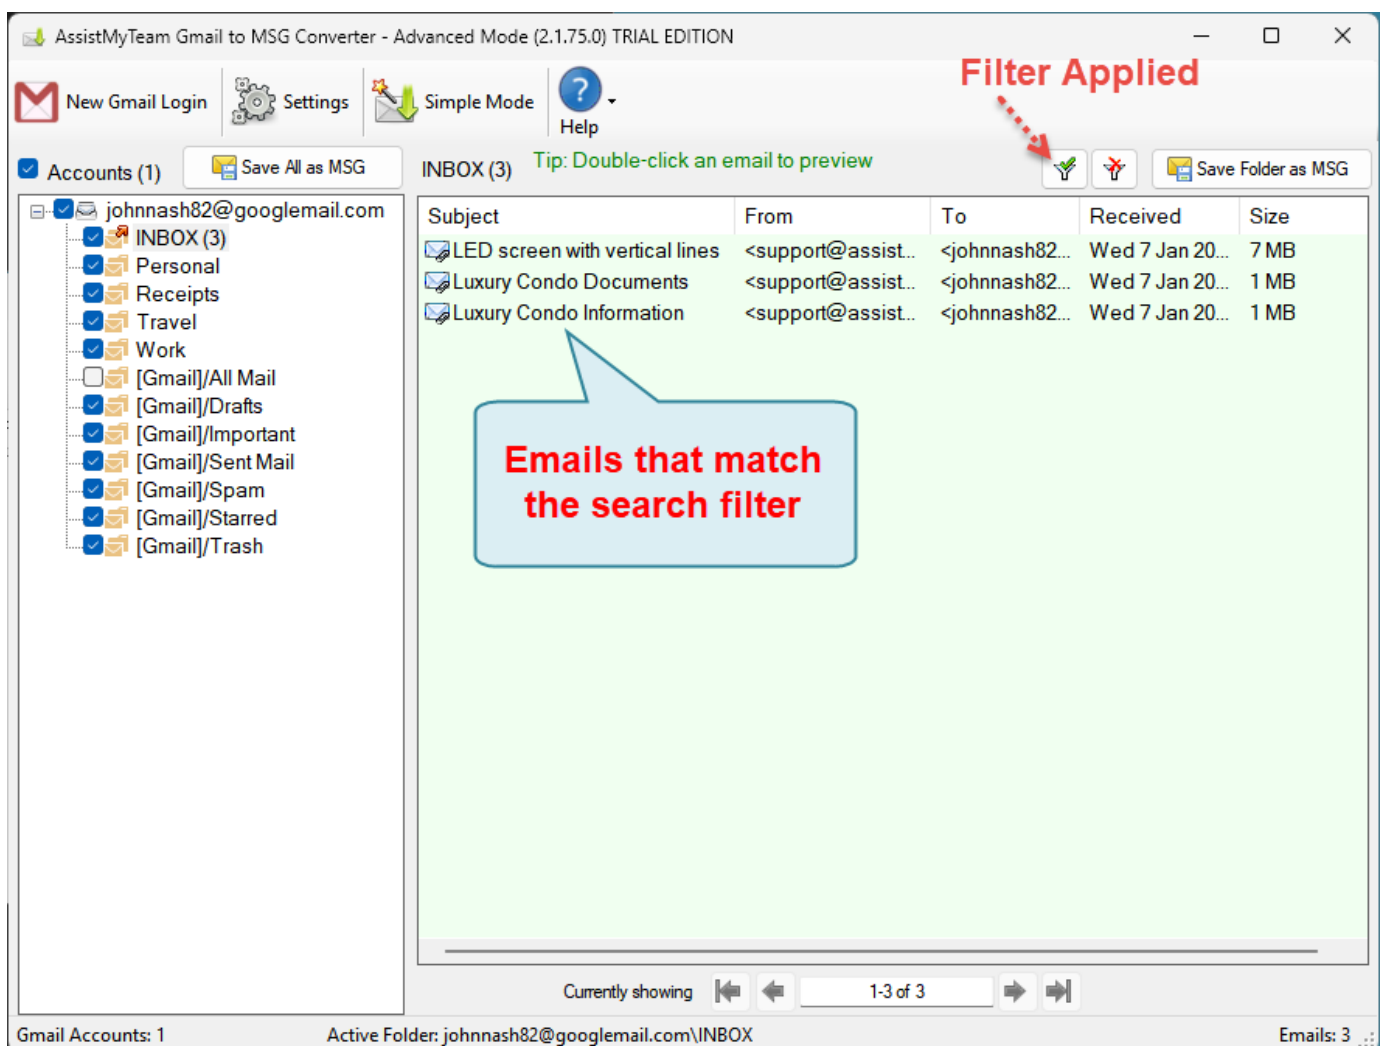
AssistMyTeam Gmail to MSG Converter - Advanced Mode (2.1.75.0) TRIAL EDITION

New Gmail Login Settings Simple Mode Help

Filter Applied

Accounts (1) Save All as MSG

INBOX (3) Tip: Double-click an email to preview Save Folder as MSG

johnnash82@googlemail.com
INBOX (3)
Personal
Receipts
Travel
Work
[Gmail]/All Mail
[Gmail]/Drafts
[Gmail]/Important
[Gmail]/Sent Mail
[Gmail]/Spam
[Gmail]/Starred
[Gmail]/Trash

| Subject | From | To | Received | Size |
|---|---|---|---|---|
| LED screen with vertical lines | <support@assist... | <johnnash82... | Wed 7 Jan 20... | 7 MB |
| Luxury Condo Documents | <support@assist... | <johnnash82... | Wed 7 Jan 20... | 1 MB |
| Luxury Condo Information | <support@assist... | <johnnash82... | Wed 7 Jan 20... | 1 MB |

Emails that match the search filter

Currently showing 1-3 of 3

Gmail Accounts: 1 Active Folder: johnnash82@googlemail.com\INBOX Emails: 3